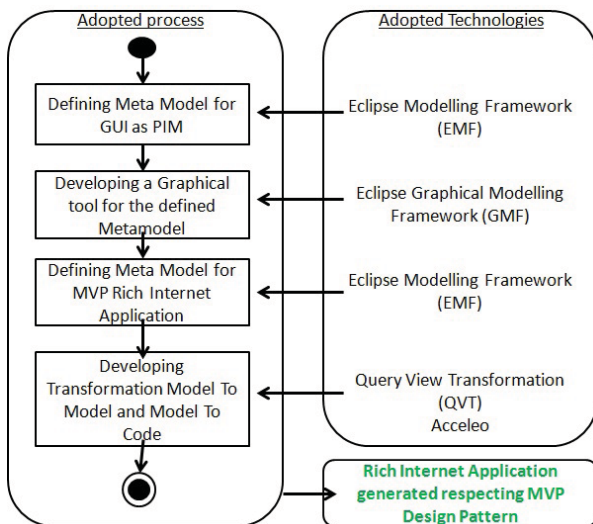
Adopted process

Defining Meta Model for GUI as PIM

Developing a Graphical tool for the defined Metamodel

Defining Meta Model for MVP Rich Internet Application

Developing Transformation Model To Model and Model To Code

Adopted Technologies

Eclipse Modelling Framework (EMF)

Eclipse Graphical Modelling Framework (GMF)

Eclipse Modelling Framework (EMF)

Query View Transformation (QVT) Acceleo

Rich Internet Application generated respecting MVP Design Pattern